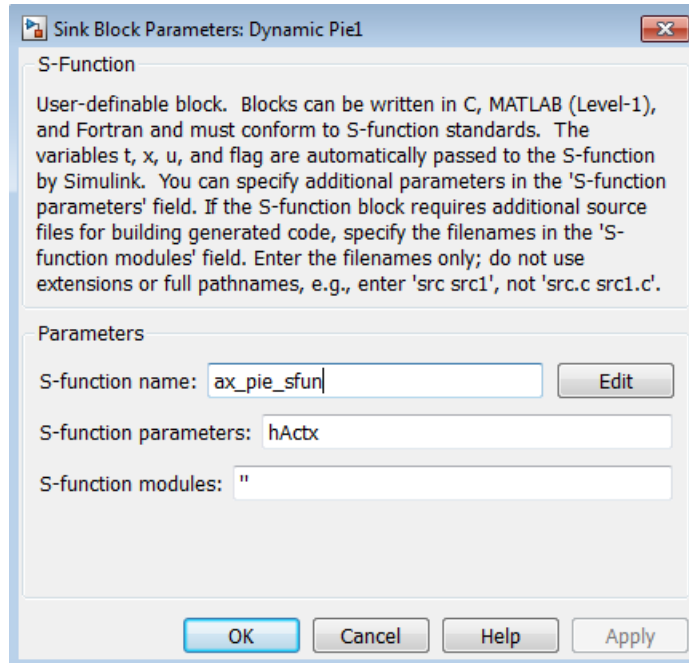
Sink Block Parameters: Dynamic Pie1

S-Function

User-definable block. Blocks can be written in C, MATLAB (Level-1), and Fortran and must conform to S-function standards. The variables t, x, u, and flag are automatically passed to the S-function by Simulink. You can specify additional parameters in the 'S-function parameters' field. If the S-function block requires additional source files for building generated code, specify the filenames in the 'S-function modules' field. Enter the filenames only; do not use extensions or full pathnames, e.g., enter 'src src1', not 'src.c src1.c'.

Parameters

S-function name: ax_pie_sfun

Edit

S-function parameters: hActx

S-function modules: ''

OK

Cancel

Help

Apply